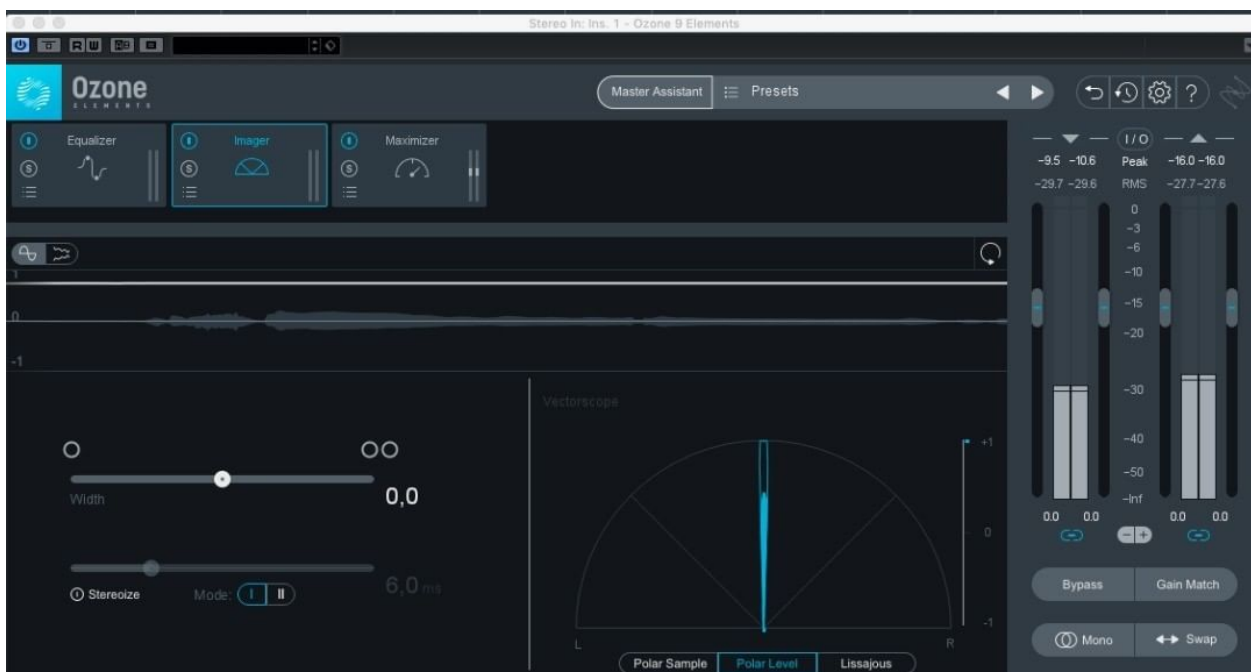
Stereo In: Ins. 1 - Ozone 9 Elements

R W

Ozone
ELEMENTS

Master Assistant
Presets

Equalizer
S
Imager
S
Maximizer
S

I/O
-9.5 -10.6 Peak -16.0 -16.0
-29.7 -29.6 RMS -27.7 -27.6
0
-3
-6
-10
-15
-20
-30
-40
-50
-Inf
0.0 0.0
0.0 0.0

1
0
-1

Width
0,0

Stereoize
Mode: I II
6,0 ms

Vectorscope
+1
0
-1
L
R

Polar Sample
Polar Level
Lissajous

Bypass
Gain Match
Mono
Swap